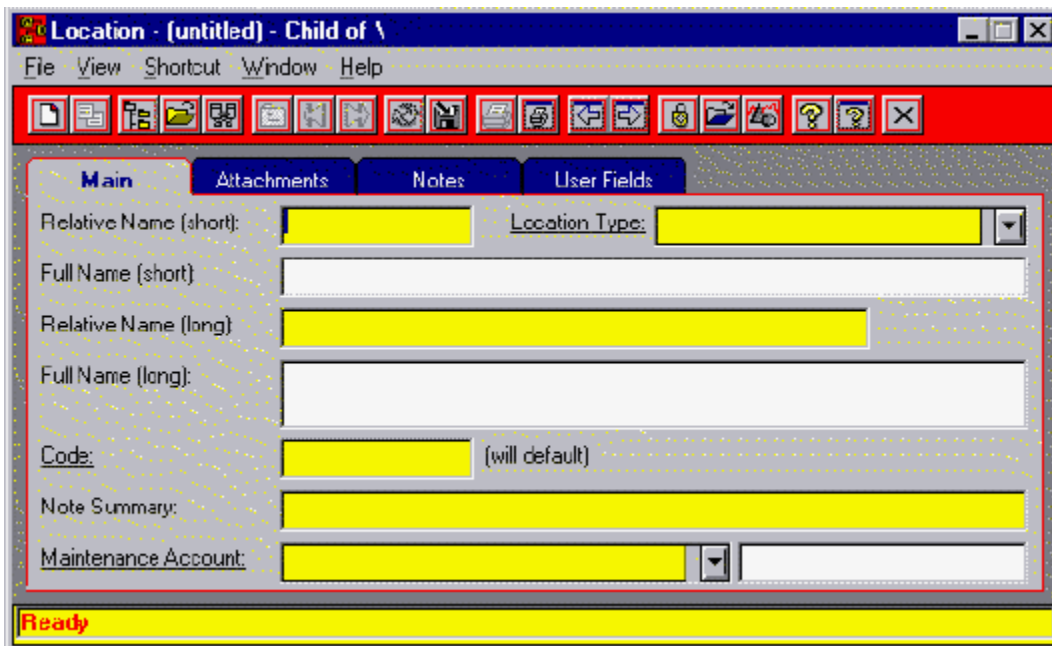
Location - (untitled) - Child of \

File View Shortcut Window Help

Main
Attachments
Notes
User Fields

Relative Name (short):
Location Type:
Full Name (short):
Relative Name (long):
Full Name (long):
Code:
(will default)
Note Summary:
Maintenance Account:

Ready